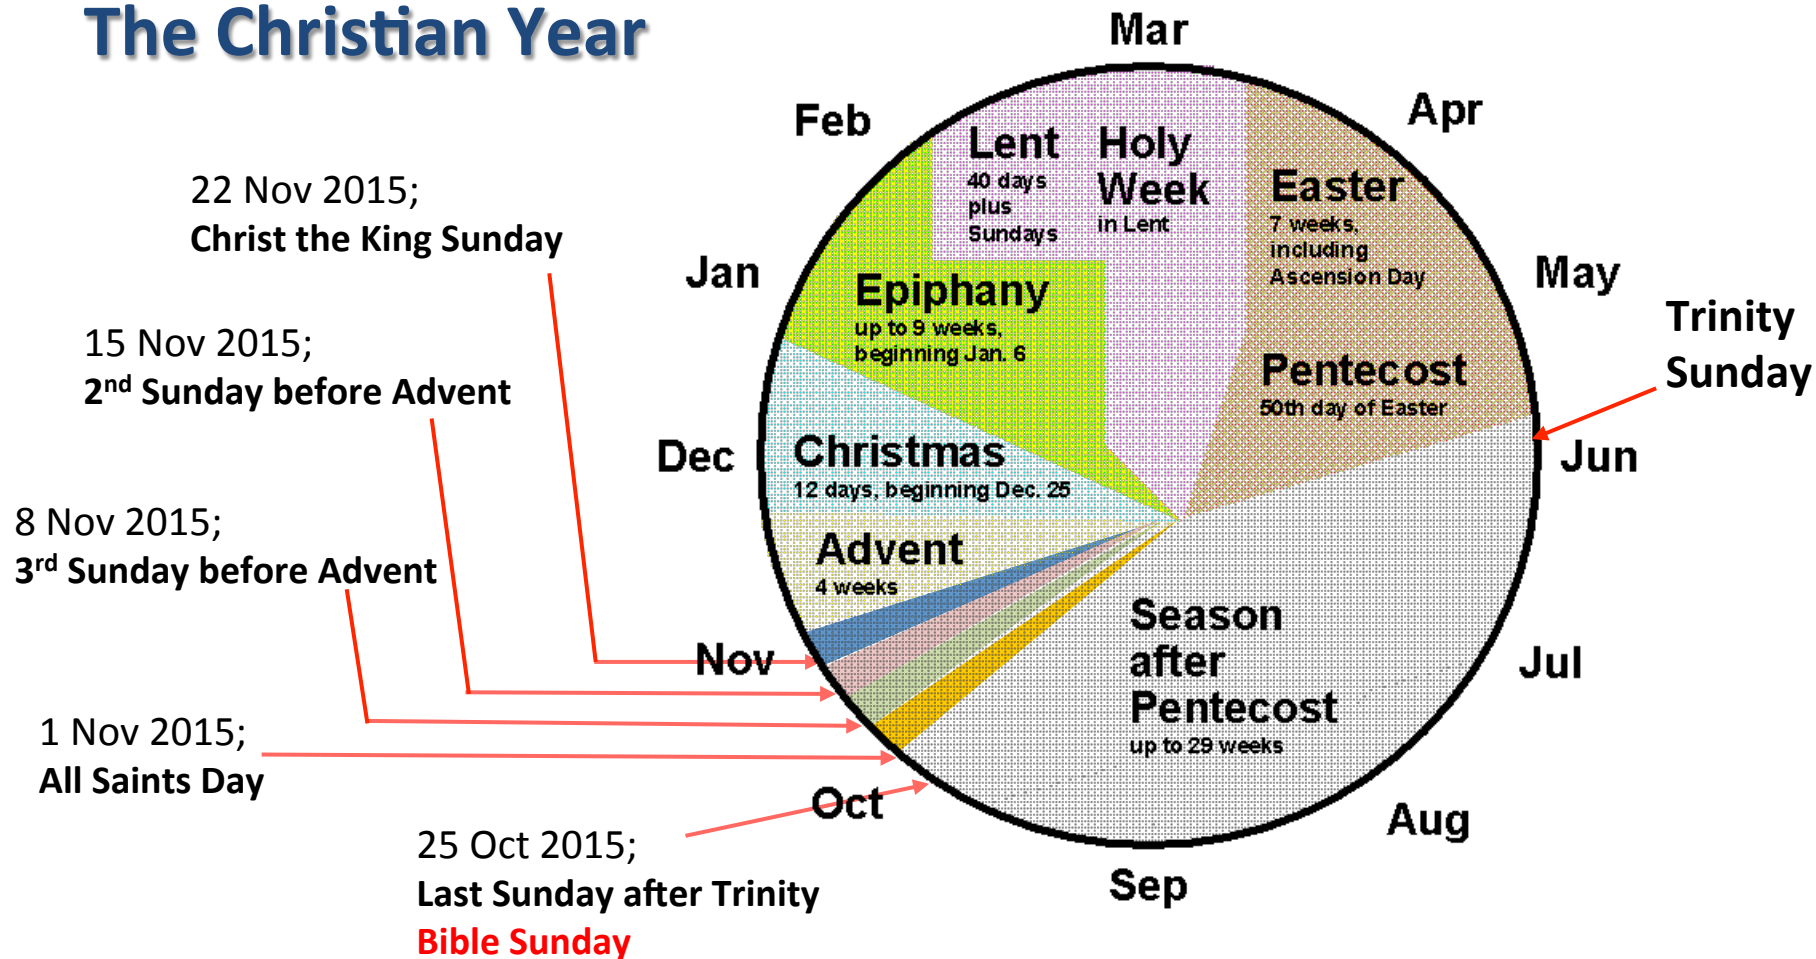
The Christian Year

22 Nov 2015;
**Christ the King Sunday**

15 Nov 2015;
**2$^{nd}$ Sunday before Advent**

8 Nov 2015;
**3$^{rd}$ Sunday before Advent**

1 Nov 2015;
**All Saints Day**

25 Oct 2015;
**Last Sunday after Trinity**
**Bible Sunday**

Mar
Feb
Apr
Jan
May
Dec
Jun
Nov
Jul
Oct
Aug
Sep

Trinity Sunday

Lent
40 days plus Sundays

Holy Week
in Lent

Easter
7 weeks, including Ascension Day

Epiphany
up to 9 weeks, beginning Jan. 6

Pentecost
50th day of Easter

Christmas
12 days, beginning Dec. 25

Advent
4 weeks

Season after Pentecost
up to 29 weeks